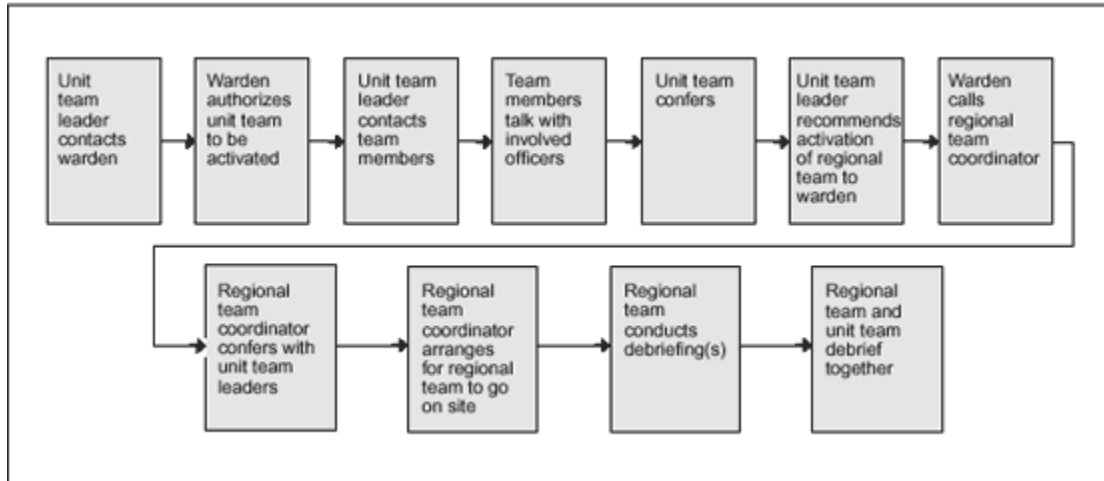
Unit team leader contacts warden

Warden authorizes unit team to be activated

Unit team leader contacts team members

Team members talk with involved officers

Unit team confers

Unit team leader recommends activation of regional team to warden

Warden calls regional team coordinator

Regional team coordinator confers with unit team leaders

Regional team coordinator arranges for regional team to go on site

Regional team conducts debriefing(s)

Regional team and unit team debrief together